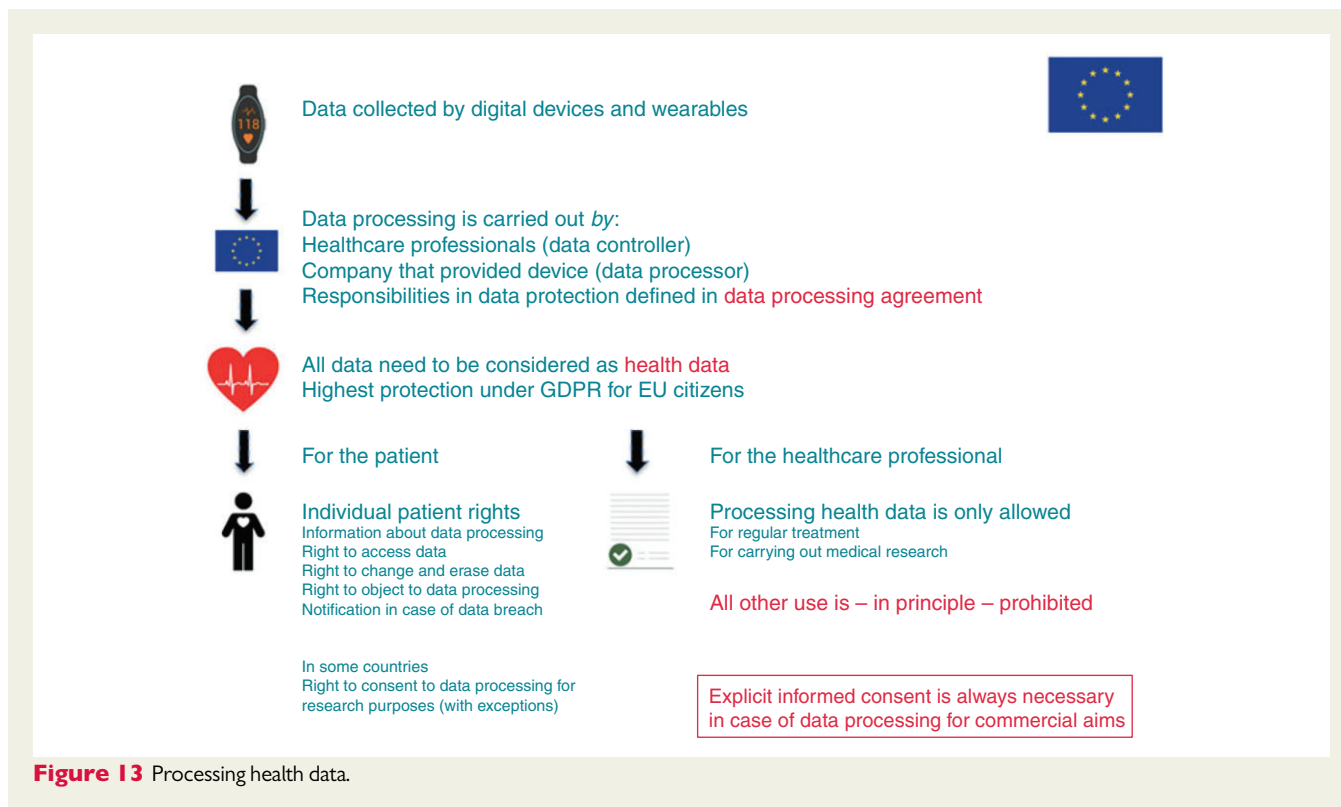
118

Data collected by digital devices and wearables

Data processing is carried out *by*:
Healthcare professionals (data controller)
Company that provided device (data processor)
Responsibilities in data protection defined in data processing agreement

All data need to be considered as health data
Highest protection under GDPR for EU citizens

For the patient

Individual patient rights
Information about data processing
Right to access data
Right to change and erase data
Right to object to data processing
Notification in case of data breach

In some countries
Right to consent to data processing for research purposes (with exceptions)

For the healthcare professional

Processing health data is only allowed
For regular treatment
For carrying out medical research

All other use is – in principle – prohibited

Explicit informed consent is always necessary in case of data processing for commercial aims

**Figure 13** Processing health data.